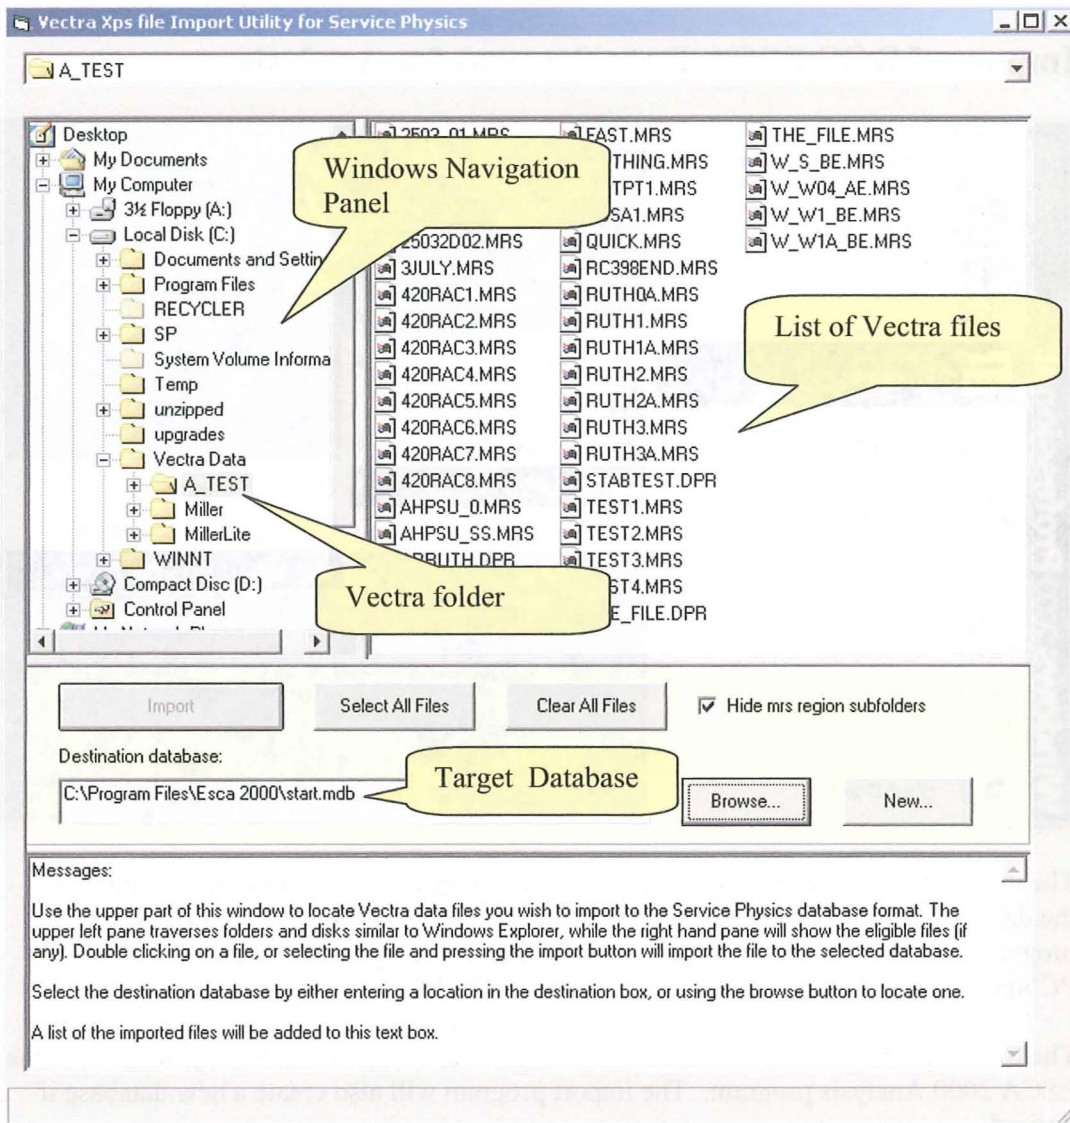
Vectra Xps file Import Utility for Service Physics

A_TEST

Desktop
My Documents
My Computer
3½ Floppy (A:)
Local Disk (C:)
Documents and Settin
Program Files
RECYCLER
SP
System Volume Informa
Temp
unzipped
upgrades
Vectra Data
A_TEST
Miller
MillerLite
WINNT
Compact Disc (D:)
Control Panel

Windows Navigation Panel

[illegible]
25032D02.MRS
3JULY.MRS
420RAC1.MRS
420RAC2.MRS
420RAC3.MRS
420RAC4.MRS
420RAC5.MRS
420RAC6.MRS
420RAC7.MRS
420RAC8.MRS
AHPSU_0.MRS
AHPSU_SS.MRS
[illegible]RUTH.DPR

EAST.MRS
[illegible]THING.MRS
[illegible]TPT1.MRS
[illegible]SA1.MRS
QUICK.MRS
RC398END.MRS
RUTH0A.MRS
RUTH1.MRS
RUTH1A.MRS
RUTH2.MRS
RUTH2A.MRS
RUTH3.MRS
RUTH3A.MRS
STABTEST.DPR
TEST1.MRS
TEST2.MRS
TEST3.MRS
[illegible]ST4.MRS
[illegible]E_FILE.DPR

THE_FILE.MRS
W_S_BE.MRS
W_W04_AE.MRS
W_W1_BE.MRS
W_W1A_BE.MRS

List of Vectra files

Vectra folder

Import
Select All Files
Clear All Files
Hide mrs region subfolders

Destination database:
C:\Program Files\Esca 2000\start.mdb
Target Database
Browse...
New...

Messages:

Use the upper part of this window to locate Vectra data files you wish to import to the Service Physics database format. The upper left pane traverses folders and disks similar to Windows Explorer, while the right hand pane will show the eligible files (if any). Double clicking on a file, or selecting the file and pressing the import button will import the file to the selected database.

Select the destination database by either entering a location in the destination box, or using the browse button to locate one.

A list of the imported files will be added to this text box.

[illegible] 2000 Analysis program. The import program will also create a new database if